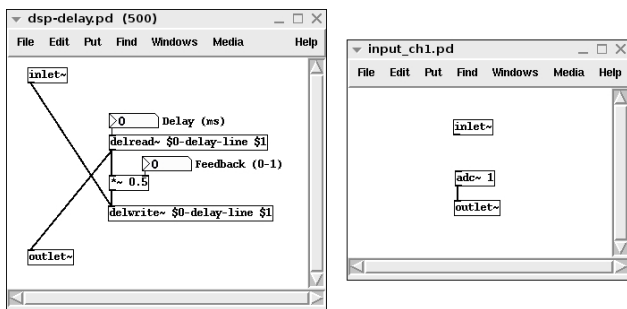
dsp-delay.pd (500)

File Edit Put Find Windows Media Help

inlet~

0 Delay (ms)

delread~ $0-delay-line $1

0 Feedback (0-1)

*~ 0.5

delwrite~ $0-delay-line $1

outlet~

input_ch1.pd

File Edit Put Find Windows Media Help

inlet~

adc~ 1

outlet~